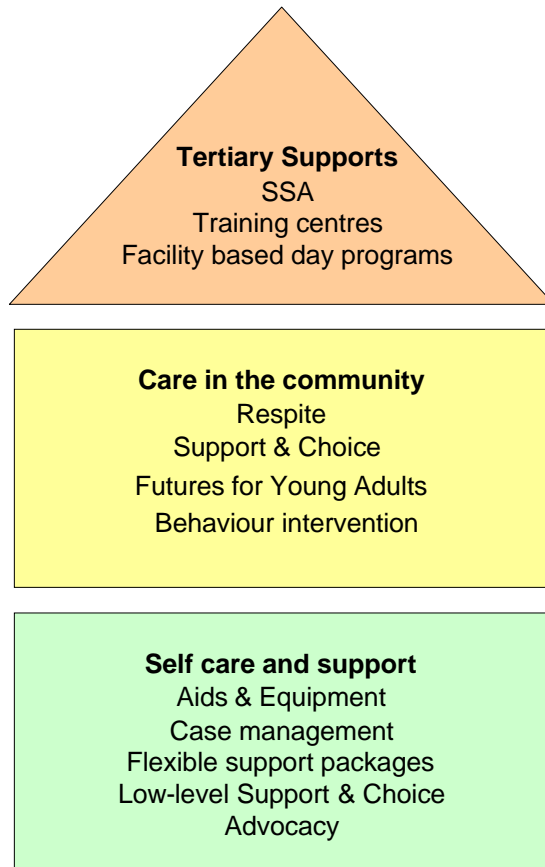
**Tertiary Supports**
SSA
Training centres
Facility based day programs

**Care in the community**
Respite
Support & Choice
Futures for Young Adults
Behaviour intervention

**Self care and support**
Aids & Equipment
Case management
Flexible support packages
Low-level Support & Choice
Advocacy